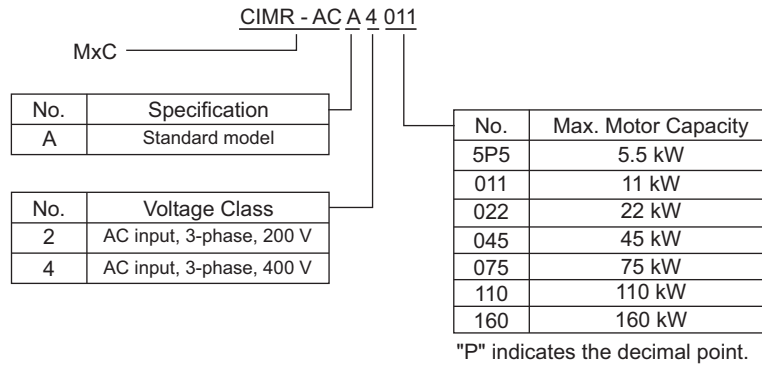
CIMR - AC A 4 011

MxC

| No. | Specification |
|---|---|
| A | Standard model |

| No. | Voltage Class |
|---|---|
| 2 | AC input, 3-phase, 200 V |
| 4 | AC input, 3-phase, 400 V |

| No. | Max. Motor Capacity |
|---|---|
| 5P5 | 5.5 kW |
| 011 | 11 kW |
| 022 | 22 kW |
| 045 | 45 kW |
| 075 | 75 kW |
| 110 | 110 kW |
| 160 | 160 kW |

"P" indicates the decimal point.